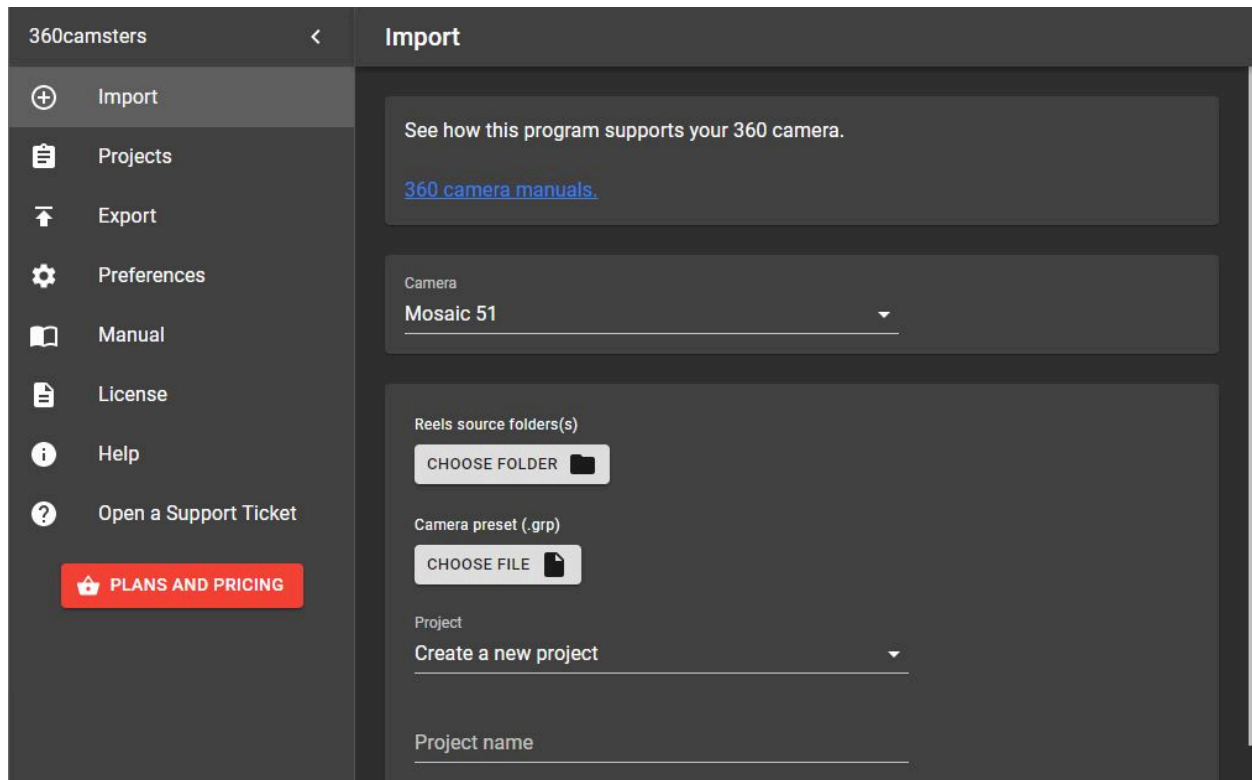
360camsters

Import

Projects

Export

Preferences

Manual

License

Help

Open a Support Ticket

PLANS AND PRICING

Import

See how this program supports your 360 camera.

360 camera manuals.

Camera
Mosaic 51

Reels source folders(s)
CHOOSE FOLDER

Camera preset (.grp)
CHOOSE FILE

Project
Create a new project

Project name